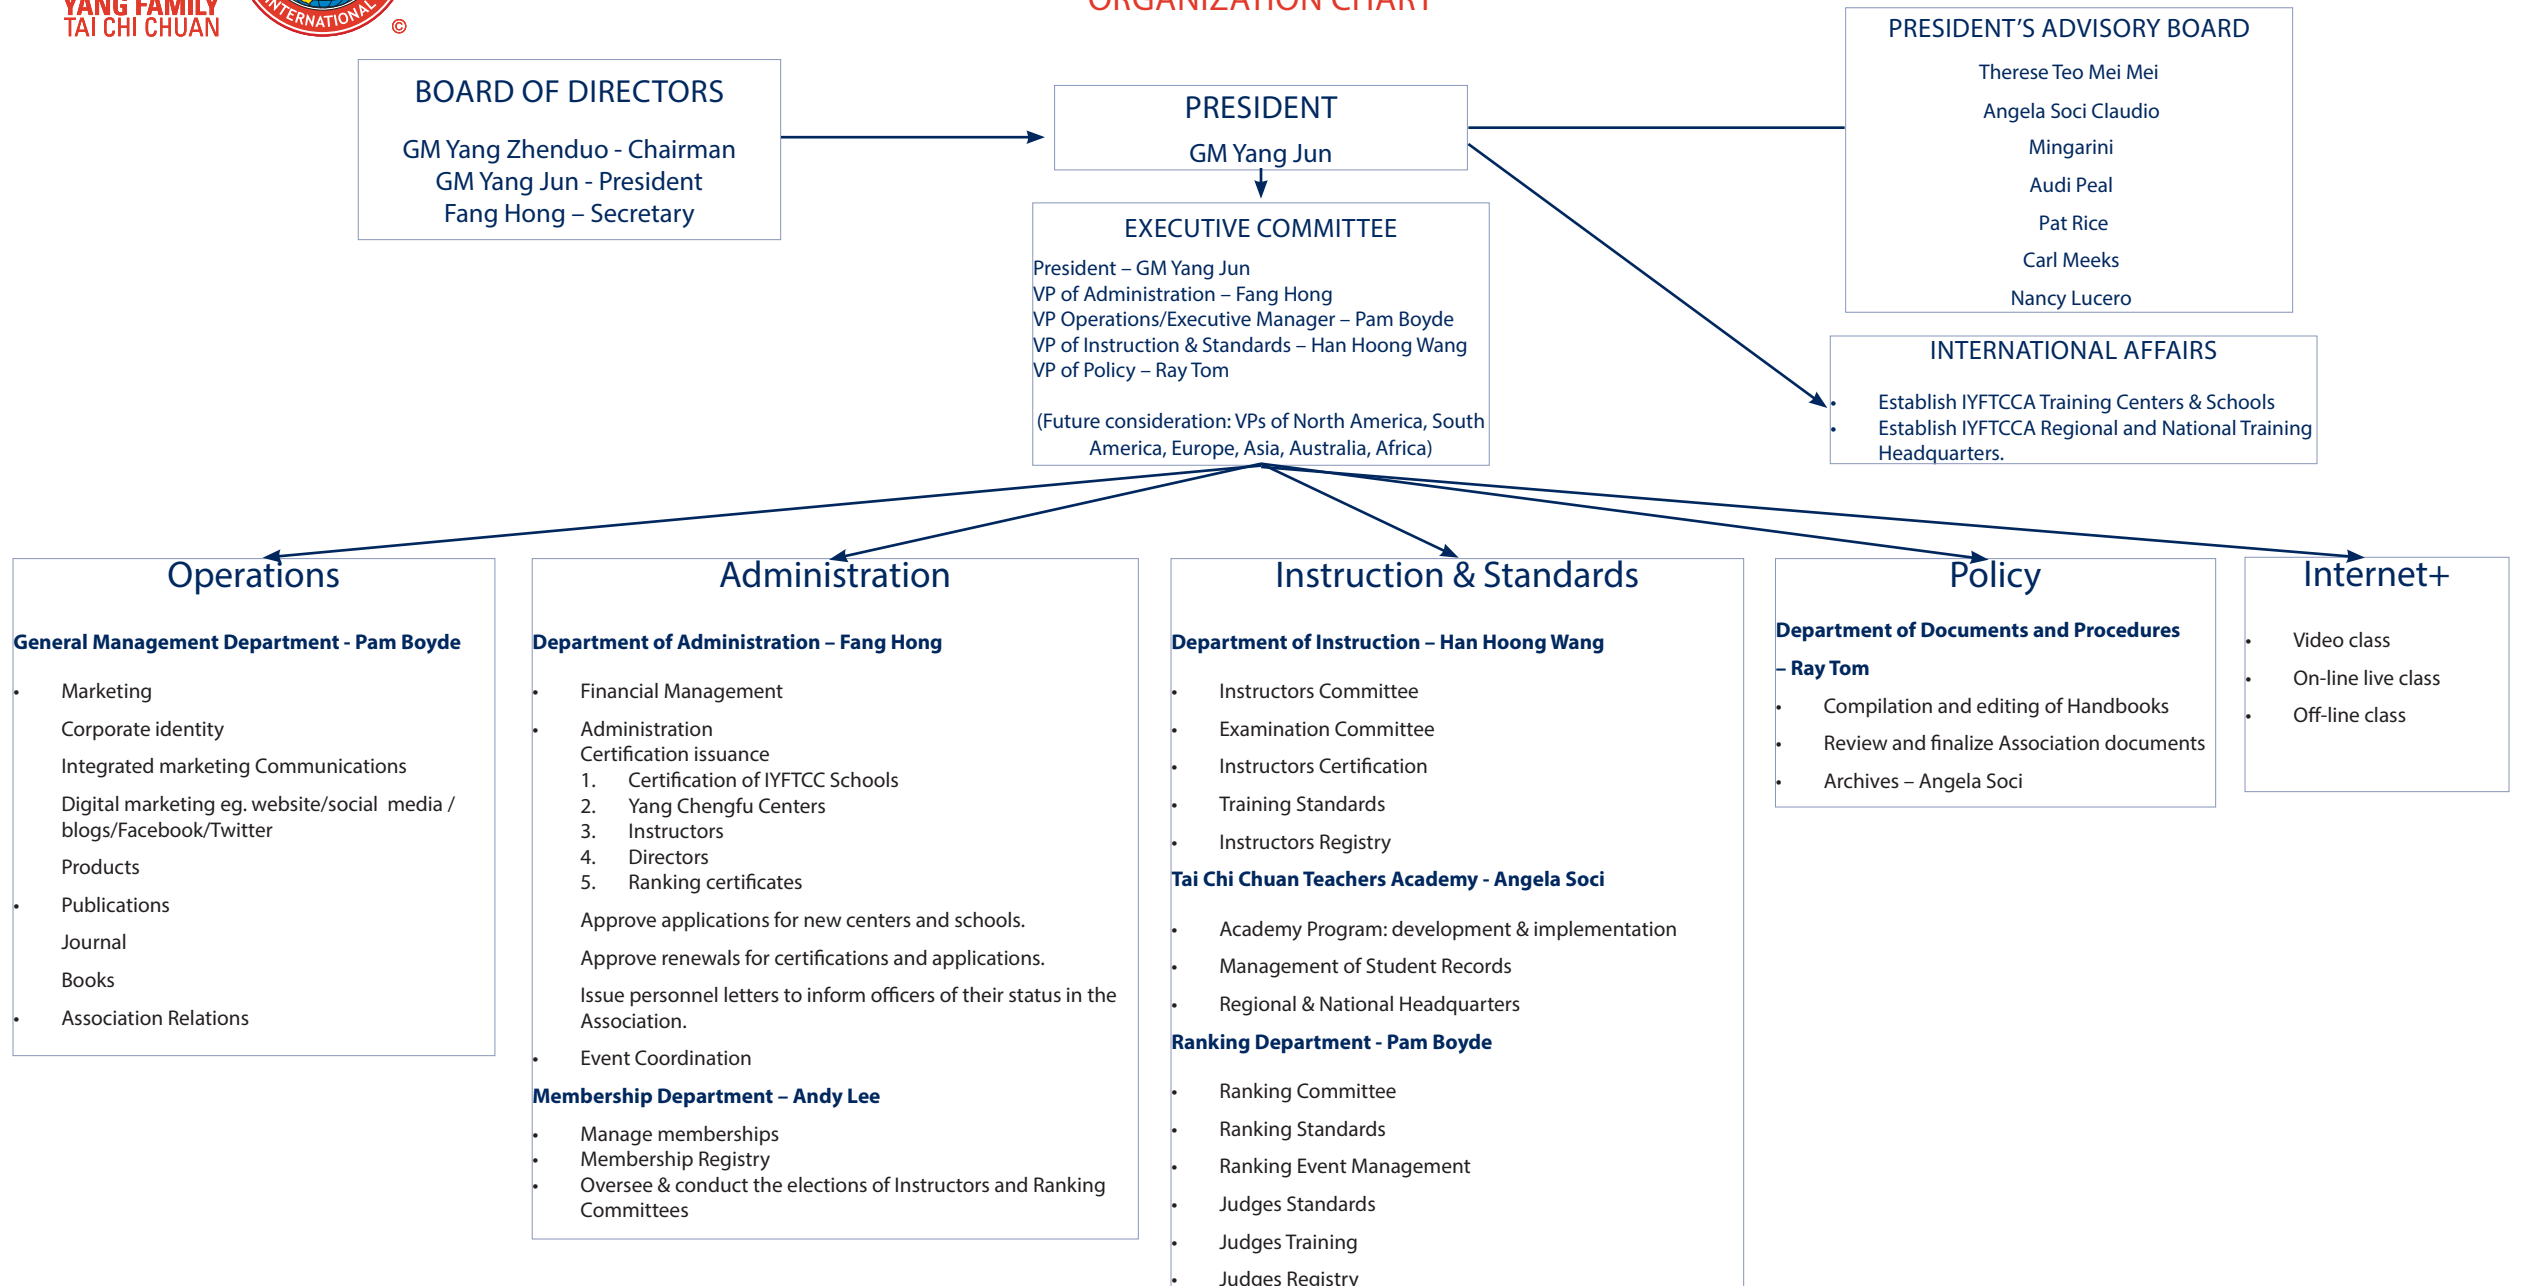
YANG FAMILY
TAI CHI CHUAN

INTERNATIONAL ©

ORGANIZATION CHART

BOARD OF DIRECTORS

GM Yang Zhenduo - Chairman
GM Yang Jun - President
Fang Hong – Secretary

PRESIDENT
GM Yang Jun

PRESIDENT'S ADVISORY BOARD

Therese Teo Mei Mei
Angela Soci Claudio
Mingarini
Audi Peal
Pat Rice
Carl Meeks
Nancy Lucero

EXECUTIVE COMMITTEE

President – GM Yang Jun
VP of Administration – Fang Hong
VP Operations/Executive Manager – Pam Boyde
VP of Instruction & Standards – Han Hoong Wang
VP of Policy – Ray Tom

(Future consideration: VPs of North America, South America, Europe, Asia, Australia, Africa)

INTERNATIONAL AFFAIRS

- Establish IYFTCCA Training Centers & Schools
- Establish IYFTCCA Regional and National Training Headquarters.

Operations

General Management Department - Pam Boyde

- Marketing
Corporate identity
Integrated marketing Communications
Digital marketing eg. website/social media / blogs/Facebook/Twitter
Products
- Publications
Journal
Books
- Association Relations

Administration

Department of Administration – Fang Hong

- Financial Management
- Administration
Certification issuance
1. Certification of IYFTCC Schools
2. Yang Chengfu Centers
3. Instructors
4. Directors
5. Ranking certificates
Approve applications for new centers and schools.
Approve renewals for certifications and applications.
Issue personnel letters to inform officers of their status in the Association.
- Event Coordination

Membership Department – Andy Lee

- Manage memberships
- Membership Registry
- Oversee & conduct the elections of Instructors and Ranking Committees

Instruction & Standards

Department of Instruction – Han Hoong Wang

- Instructors Committee
- Examination Committee
- Instructors Certification
- Training Standards
- Instructors Registry

Tai Chi Chuan Teachers Academy - Angela Soci

- Academy Program: development & implementation
- Management of Student Records
- Regional & National Headquarters

Ranking Department - Pam Boyde

- Ranking Committee
- Ranking Standards
- Ranking Event Management
- Judges Standards
- Judges Training
- Judges Registry

Policy

Department of Documents and Procedures – Ray Tom

- Compilation and editing of Handbooks
- Review and finalize Association documents
- Archives – Angela Soci

Internet+

- Video class
- On-line live class
- Off-line class